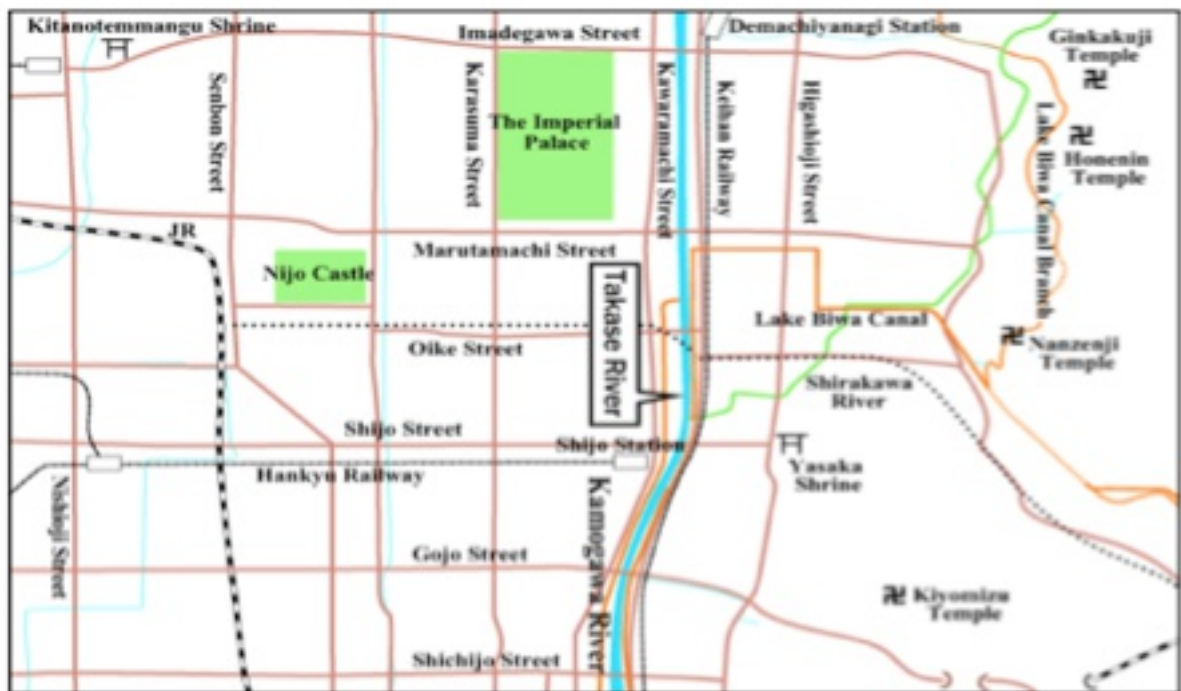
Kitanotemmangu Shrine

Imadegawa Street

Demachiyanagi Station

Ginkakuji Temple

Senbon Street

Karasuma Street

The Imperial Palace

Kawaramachi Street

Keihan Railway

Higashioji Street

Honenin Temple

Lake Biwa Canal Branch

JR

Marutamachi Street

Nijo Castle

Takase River

Lake Biwa Canal

Nanzenji Temple

Oike Street

Shirakawa River

Shijo Street

Shijo Station

Yasaka Shrine

Hankyu Railway

Nishioji Street

Kamogawa River

Gojo Street

Kiyomizu Temple

Shichijo Street